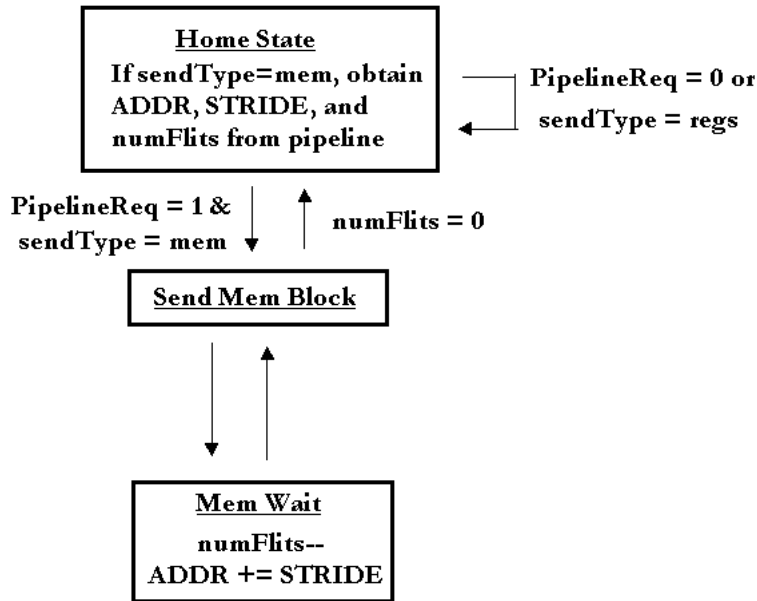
Home State

If sendType=mem, obtain ADDR, STRIDE, and numFlits from pipeline

PipelineReq = 0 or sendType = regs

PipelineReq = 1 & sendType = mem

numFlits = 0

Send Mem Block

Mem Wait

numFlits--

ADDR += STRIDE